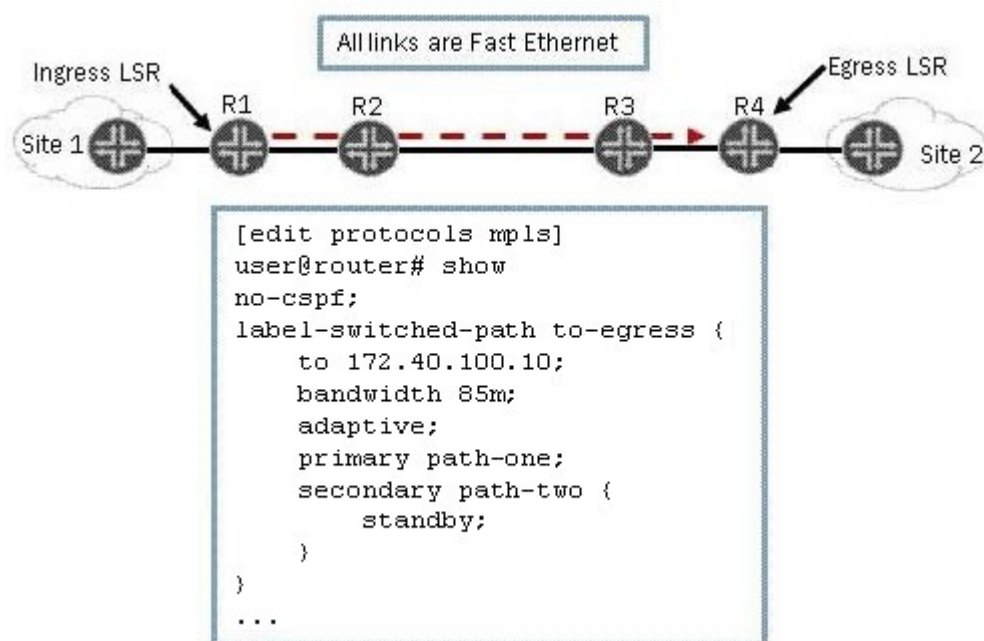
All links are Fast Ethernet

Ingress LSR

Egress LSR

R1

R2

R3

R4

Site 1

Site 2

[edit protocols mpls]
user@router# show
no-cspf;
label-switched-path to-egress {
to 172.40.100.10;
bandwidth 85m;
adaptive;
primary path-one;
secondary path-two {
standby;
}
}
...